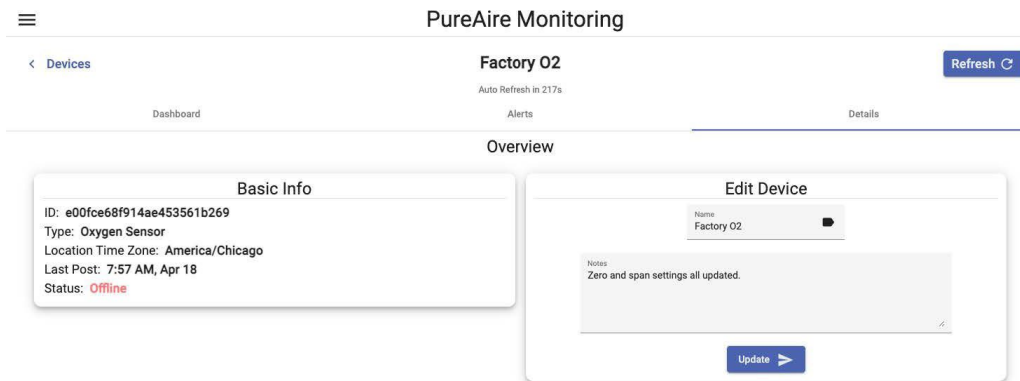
PureAire Monitoring

< Devices

Factory O2

Auto Refresh in 217s

Refresh

Dashboard

Alerts

Details

Overview

Basic Info

ID: e00fce68f914ae453561b269
Type: Oxygen Sensor
Location Time Zone: America/Chicago
Last Post: 7:57 AM, Apr 18
Status: Offline

Edit Device

Name
Factory O2

Notes
Zero and span settings all updated.

Update